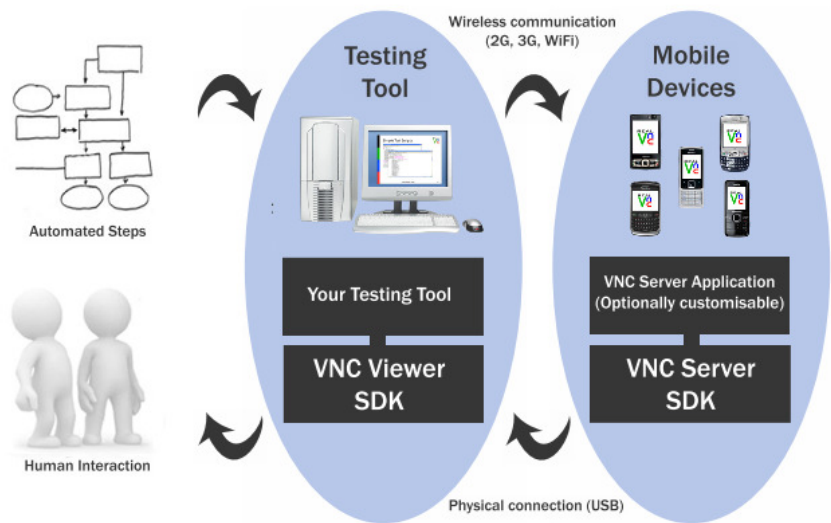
Wireless communication (2G, 3G, WiFi)

Testing Tool

Mobile Devices

Automated Steps

Your Testing Tool

VNC Viewer SDK

VNC Server Application (Optionally customisable)

VNC Server SDK

Human Interaction

Physical connection (USB)